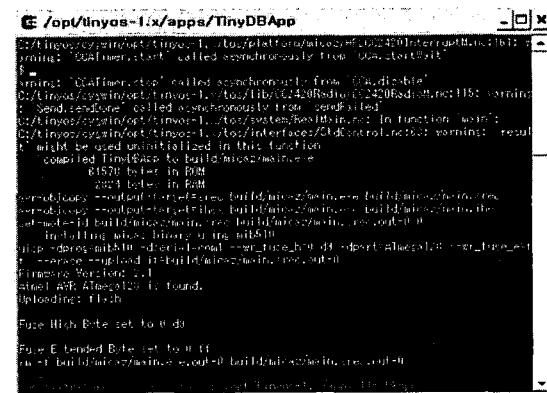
/opt/tinyos-1.x/apps/TinyDBApp

C:/tinyos/cygwin/opt/tinyos-1.x/tos/platform/mica2/HPLCC2420InterruptM.nc:161: w
arning: 'CCATimer.start' called asynchronously from 'CCA.stopWait'
t =
warning: 'CCATimer.stop' called asynchronously from 'CCA.disable'
C:/tinyos/cygwin/opt/tinyos-1.x/tos/lib/CC2420Radio/CC2420RadioM.nc:115: warning
: Send.sendDone' called asynchronously from 'sendFailed'
C:/tinyos/cygwin/opt/tinyos-1.x/tos/system/ResultM.nc: In function 'main':
C:/tinyos/cygwin/opt/tinyos-1.x/tos/interfaces/StdControl.nc:63: warning: 'resul
t' might be used uninitialized in this function
compiled TinyDBApp to build/micaz/main.exe
61570 bytes in ROM
2824 bytes in RAM
avr-objcopy --output-target=srec build/micaz/main.exe build/micaz/main.srec
avr-objcopy --output-target=ihex build/micaz/main.exe build/micaz/main.ihex
set-mote-id build/micaz/main.srec build/micaz/main.srec.out-0
installing micaz binary using mib510
uisp -dprog=mib510 -dserial=com1 --wr_fuse_h=0xd9 -dpart=ATmega128 --wr_fuse_e=
ff --erase --upload if=build/micaz/main.srec.out-0
Firmware Version: 2.1
Atmel AVR ATmega128 is found.
Uploading: flash

Fuse High Byte set to 0xd9

Fuse Extended Byte set to 0xff
rm -f build/micaz/main.exe.out-0 build/micaz/main.srec.out-0
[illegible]